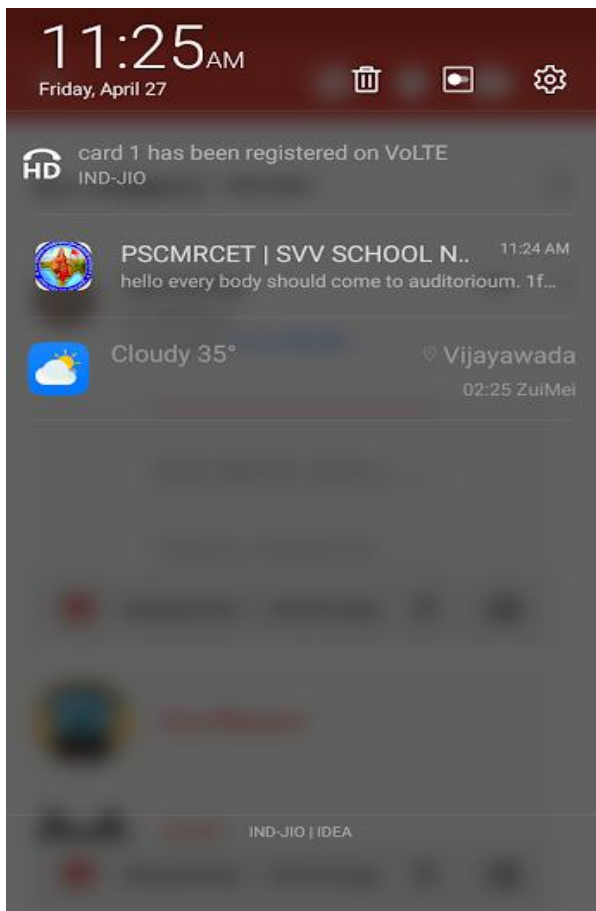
11:25AM
Friday, April 27

HD card 1 has been registered on VoLTE
IND-JIO

PSCMRCET | SVV SCHOOL N.. 11:24 AM
hello every body should come to auditorioum. 1f...

Cloudy 35° Vijayawada
02:25 ZuiMei

IND-JIO | IDEA